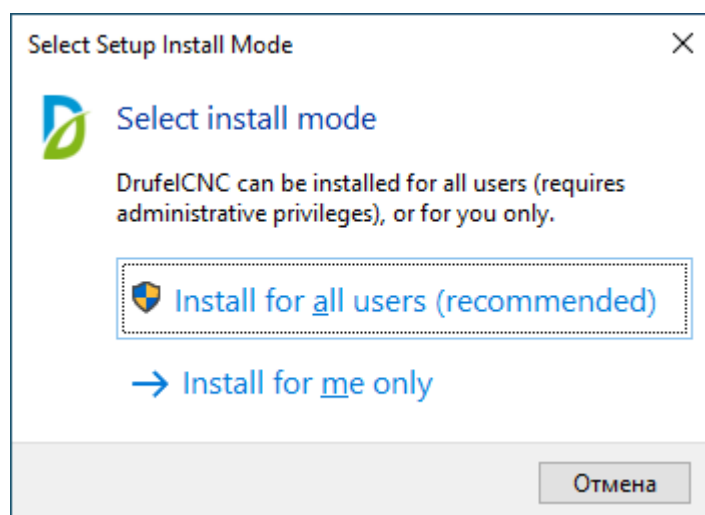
Select Setup Install Mode

Select install mode

DrufelCNC can be installed for all users (requires administrative privileges), or for you only.

Install for all users (recommended)

→ Install for me only

Отмена